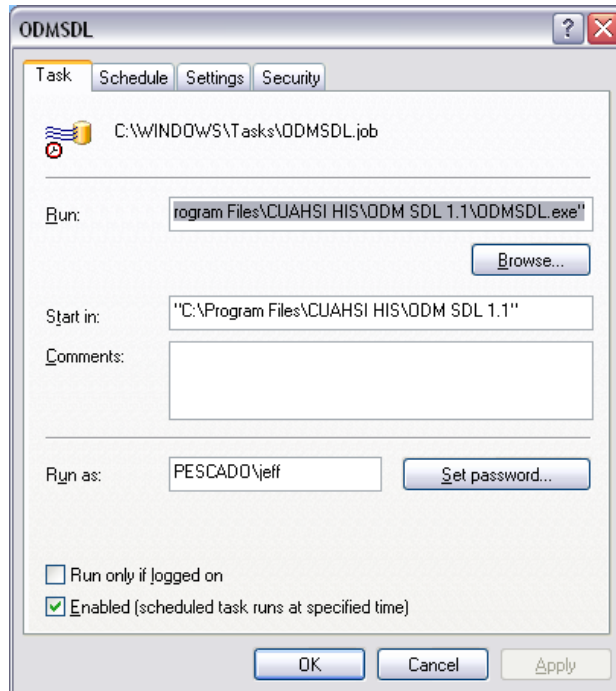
ODMSDL

?

Task | Schedule | Settings | Security

C:\WINDOWS\Tasks\ODMSDL.job

Run: rogram Files\CUAHSI HIS\ODM SDL 1.1\ODMSDL.exe"

Browse...

Start in: "C:\Program Files\CUAHSI HIS\ODM SDL 1.1"

Comments:

Run as: PESCADO\jeff

Set password...

Run only if logged on

Enabled (scheduled task runs at specified time)

OK | Cancel | Apply